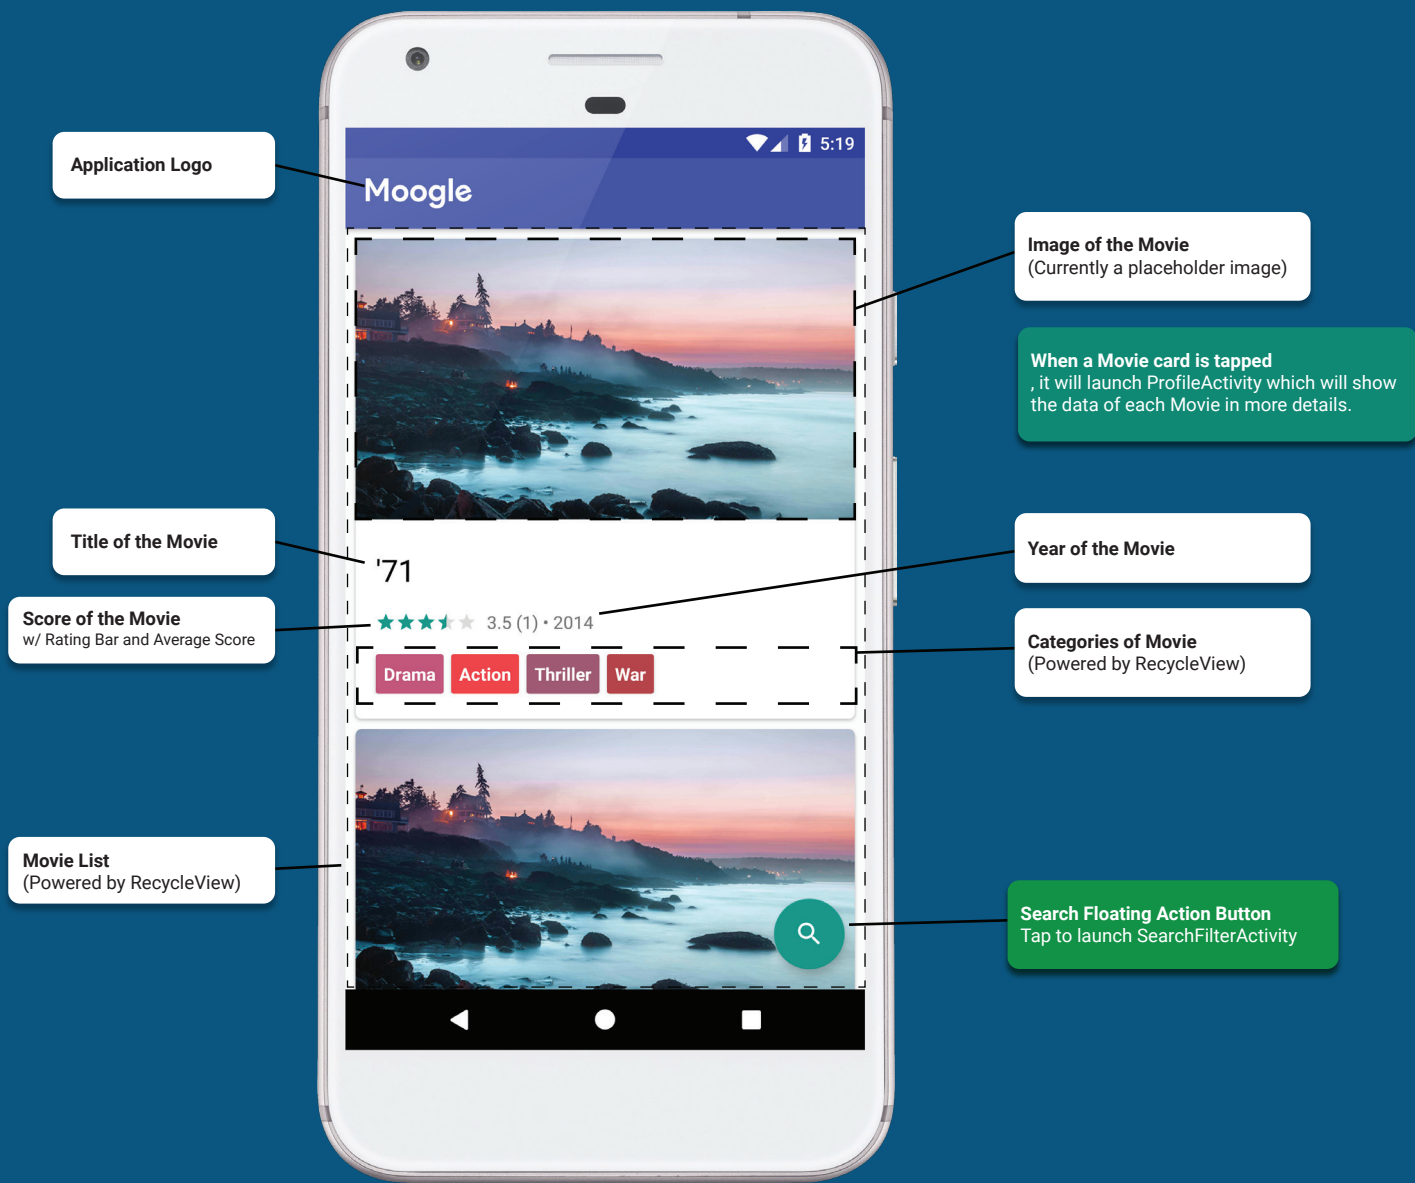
Application Logo

5:19

Moogle

Image of the Movie
(Currently a placeholder image)

When a Movie card is tapped
, it will launch ProfileActivity which will show the data of each Movie in more details.

Title of the Movie

'71

Year of the Movie

Score of the Movie
w/ Rating Bar and Average Score

3.5 (1) • 2014

Categories of Movie
(Powered by RecycleView)

Drama
Action
Thriller
War

Movie List
(Powered by RecycleView)

Search Floating Action Button
Tap to launch SearchFilterActivity